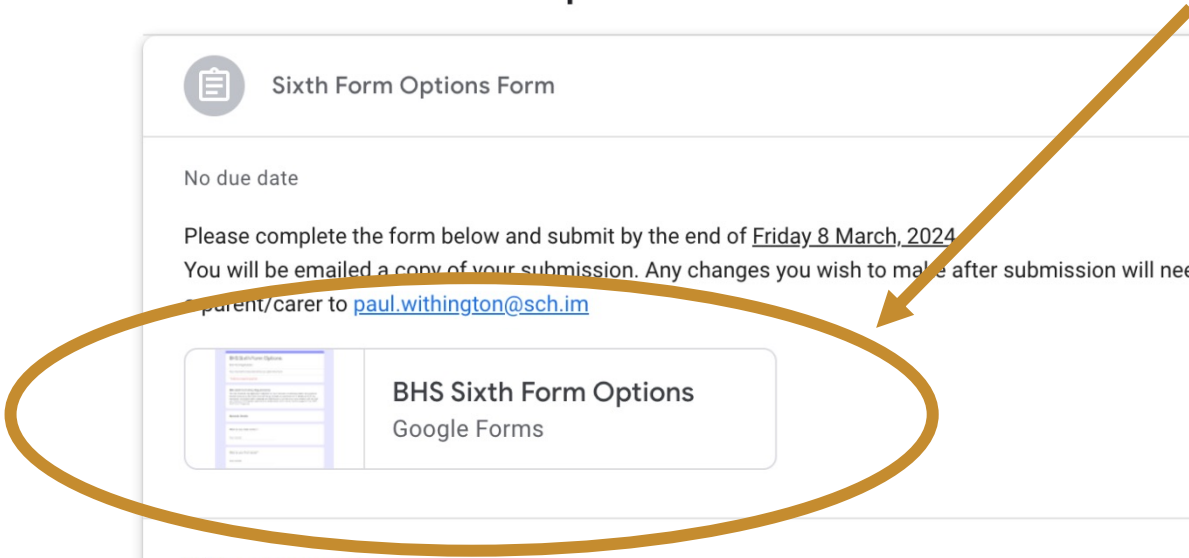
Sixth Form Options Form

No due date

Please complete the form below and submit by the end of Friday 8 March, 2024
You will be emailed a copy of your submission. Any changes you wish to make after submission will nee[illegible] parent/carer to paul.withington@sch.im

BHS Sixth Form Options
Google Forms